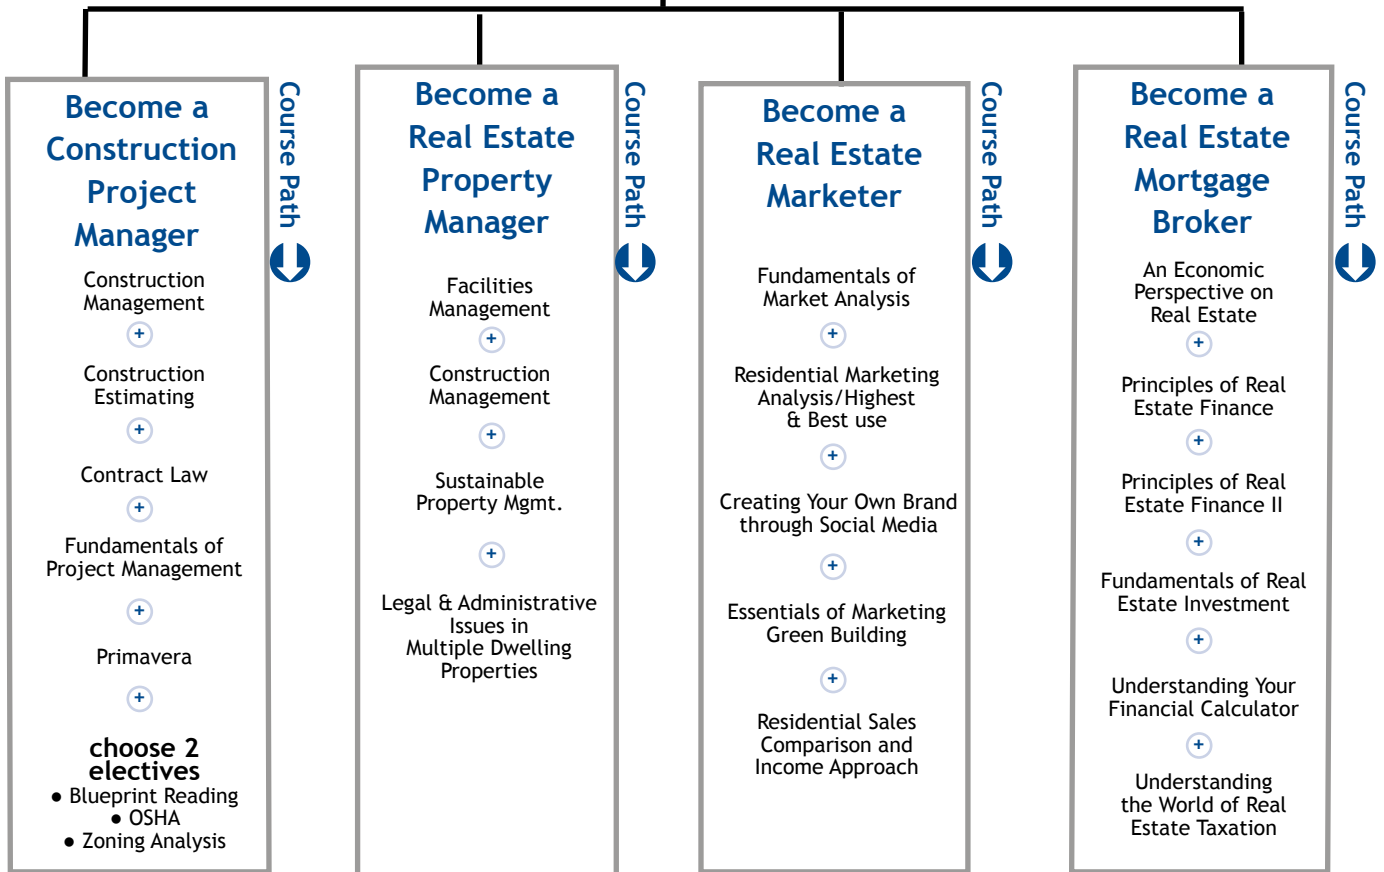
Become a Construction Project Manager

Course Path

Construction Management

+

Construction Estimating

+

Contract Law

+

Fundamentals of Project Management

+

Primavera

+

choose 2 electives

• Blueprint Reading
• OSHA
• Zoning Analysis

Become a Real Estate Property Manager

Course Path

Facilities Management

+

Construction Management

+

Sustainable Property Mgmt.

+

Legal & Administrative Issues in Multiple Dwelling Properties

Become a Real Estate Marketer

Course Path

Fundamentals of Market Analysis

+

Residential Marketing Analysis/Highest & Best use

+

Creating Your Own Brand through Social Media

+

Essentials of Marketing Green Building

+

Residential Sales Comparison and Income Approach

Become a Real Estate Mortgage Broker

Course Path

An Economic Perspective on Real Estate

+

Principles of Real Estate Finance

+

Principles of Real Estate Finance II

+

Fundamentals of Real Estate Investment

+

Understanding Your Financial Calculator

+

Understanding the World of Real Estate Taxation